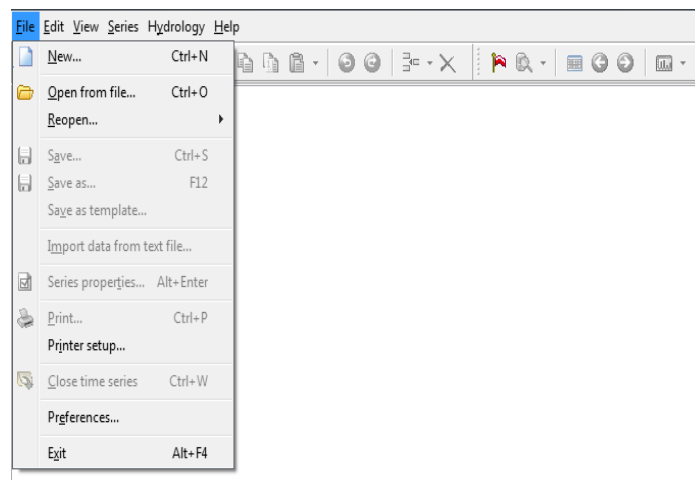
File Edit View Series Hydrology Help

New... Ctrl+N

Open from file... Ctrl+O

Reopen...

Save... Ctrl+S

Save as... F12

Save as template...

Import data from text file...

Series properties... Alt+Enter

Print... Ctrl+P

Printer setup...

Close time series Ctrl+W

Preferences...

Exit Alt+F4